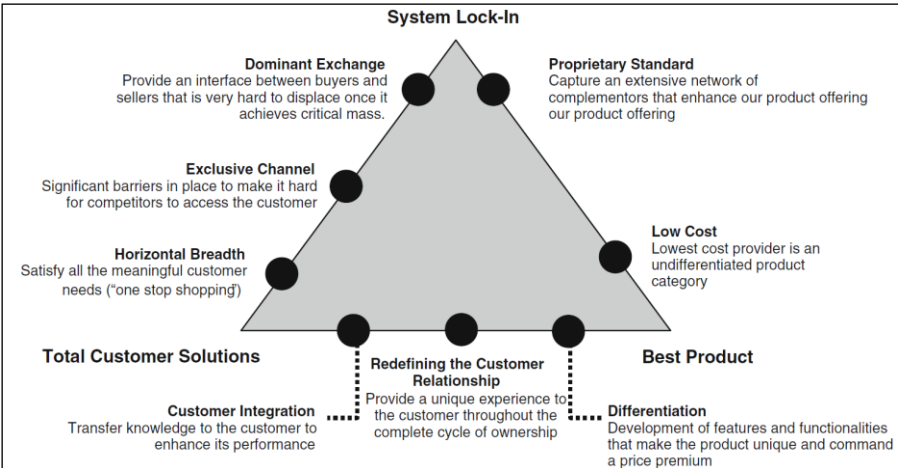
System Lock-In

Dominant Exchange
Provide an interface between buyers and sellers that is very hard to displace once it achieves critical mass.

Proprietary Standard
Capture an extensive network of complementors that enhance our product offering our product offering

Exclusive Channel
Significant barriers in place to make it hard for competitors to access the customer

Low Cost
Lowest cost provider is an undifferentiated product category

Horizontal Breadth
Satisfy all the meaningful customer needs ("one stop shopping")

Total Customer Solutions

Redefining the Customer Relationship
Provide a unique experience to the customer throughout the complete cycle of ownership

Best Product

Customer Integration
Transfer knowledge to the customer to enhance its performance

Differentiation
Development of features and functionalities that make the product unique and command a price premium